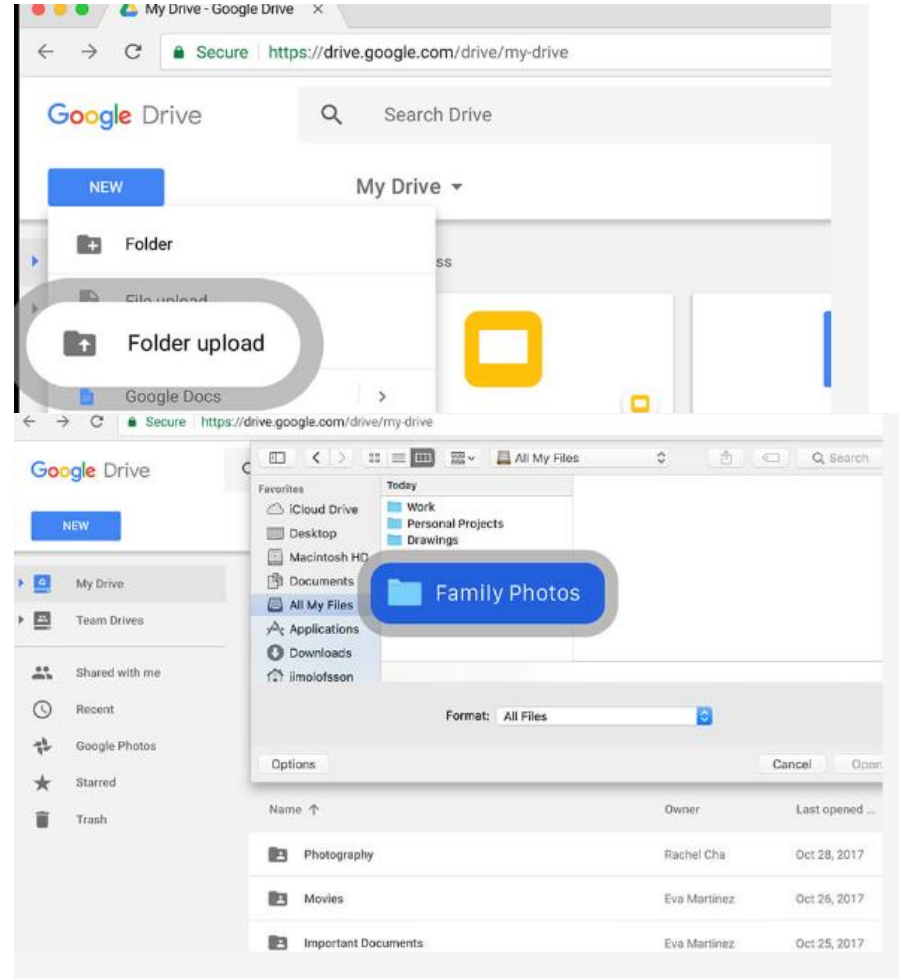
My Drive - Google Drive ×

Secure https://drive.google.com/drive/my-drive

Google Drive

Search Drive

NEW

My Drive ▾

Folder

ss

File upload

Folder upload

Google Docs

Secure https://drive.google.com/drive/my-drive

Google Drive

NEW

All My Files

Search

Favorites

iCloud Drive

Desktop

Macintosh HD

Documents

All My Files

Applications

Downloads

iimolofsson

Today

Work

Personal Projects

Drawings

Family Photos

Format: All Files

Options

Cancel

Open

My Drive

Team Drives

Shared with me

Recent

Google Photos

Starred

Trash

| Name ↑ | Owner | Last opened ... |
|---|---|---|
| Photography | Rachel Cha | Oct 28, 2017 |
| Movies | Eva Martinez | Oct 26, 2017 |
| Important Documents | Eva Martinez | Oct 25, 2017 |